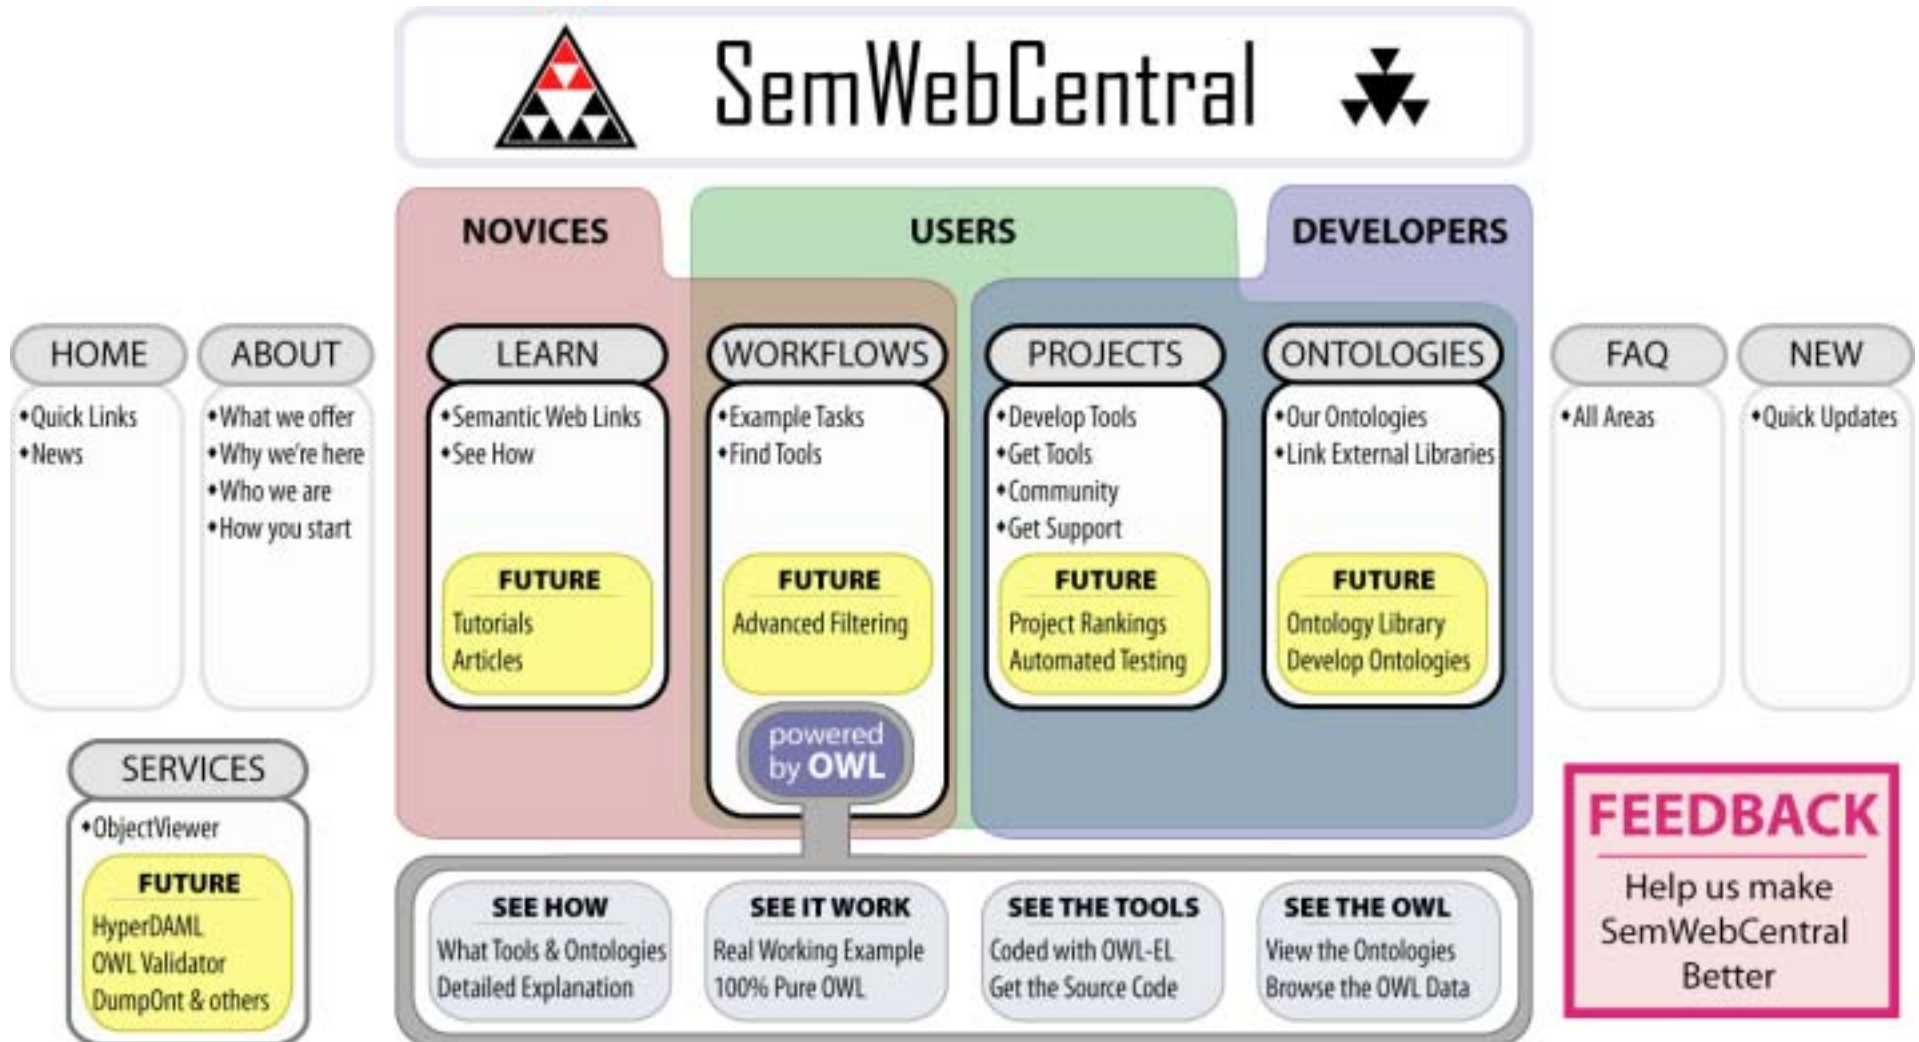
SemWebCentral

NOVICES

USERS

DEVELOPERS

HOME
•Quick Links
•News

ABOUT
•What we offer
•Why we're here
•Who we are
•How you start

LEARN
•Semantic Web Links
•See How
FUTURE
Tutorials
Articles

WORKFLOWS
•Example Tasks
•Find Tools
FUTURE
Advanced Filtering

powered by OWL

PROJECTS
•Develop Tools
•Get Tools
•Community
•Get Support
FUTURE
Project Rankings
Automated Testing

ONTOLOGIES
•Our Ontologies
•Link External Libraries
FUTURE
Ontology Library
Develop Ontologies

FAQ
•All Areas

NEW
•Quick Updates

SERVICES
•ObjectViewer
FUTURE
HyperDAML
OWL Validator
DumpOnt & others

SEE HOW
What Tools & Ontologies
Detailed Explanation

SEE IT WORK
Real Working Example
100% Pure OWL

SEE THE TOOLS
Coded with OWL-EL
Get the Source Code

SEE THE OWL
View the Ontologies
Browse the OWL Data

FEEDBACK
Help us make SemWebCentral Better